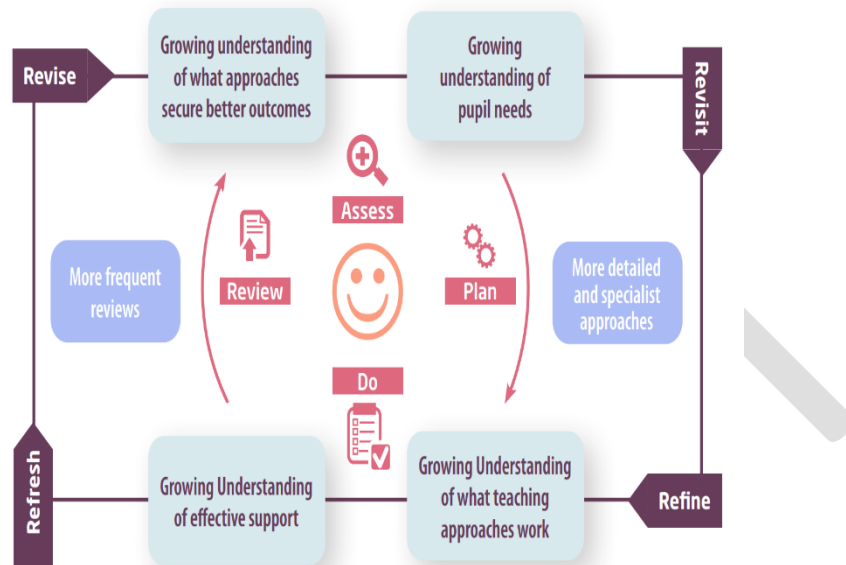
Revise

Growing understanding of what approaches secure better outcomes

Growing understanding of pupil needs

Revisit

Assess

Review

Plan

More frequent reviews

More detailed and specialist approaches

Do

Refresh

Growing Understanding of effective support

Growing Understanding of what teaching approaches work

Refine